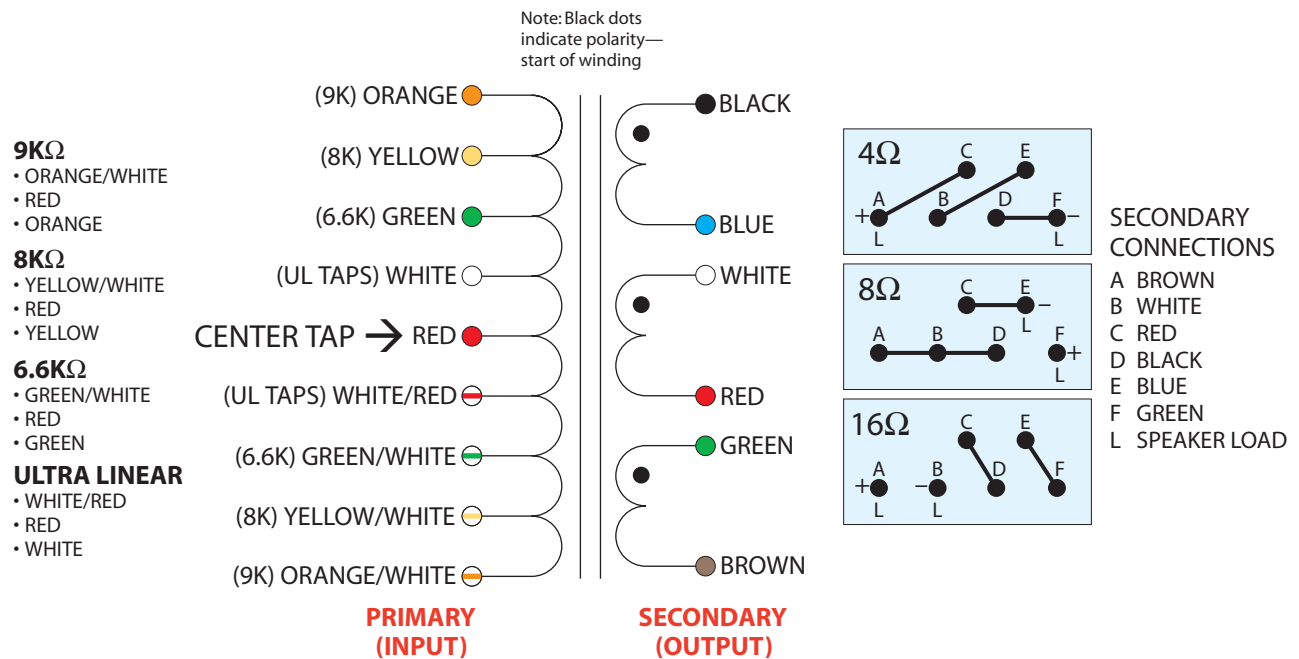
Note: Black dots indicate polarity— start of winding

9KΩ
• ORANGE/WHITE
• RED
• ORANGE

8KΩ
• YELLOW/WHITE
• RED
• YELLOW

6.6KΩ
• GREEN/WHITE
• RED
• GREEN

ULTRA LINEAR
• WHITE/RED
• RED
• WHITE

(9K) ORANGE
(8K) YELLOW
(6.6K) GREEN
(UL TAPS) WHITE
CENTER TAP → RED
(UL TAPS) WHITE/RED
(6.6K) GREEN/WHITE
(8K) YELLOW/WHITE
(9K) ORANGE/WHITE

BLACK
BLUE
WHITE
RED
GREEN
BROWN

PRIMARY (INPUT)

SECONDARY (OUTPUT)

4Ω
C E
+ A B D F –
L L

8Ω
C E –
L
A B D F +
L

16Ω
C E
A B D F
+ –
L L

SECONDARY CONNECTIONS
A BROWN
B WHITE
C RED
D BLACK
E BLUE
F GREEN
L SPEAKER LOAD